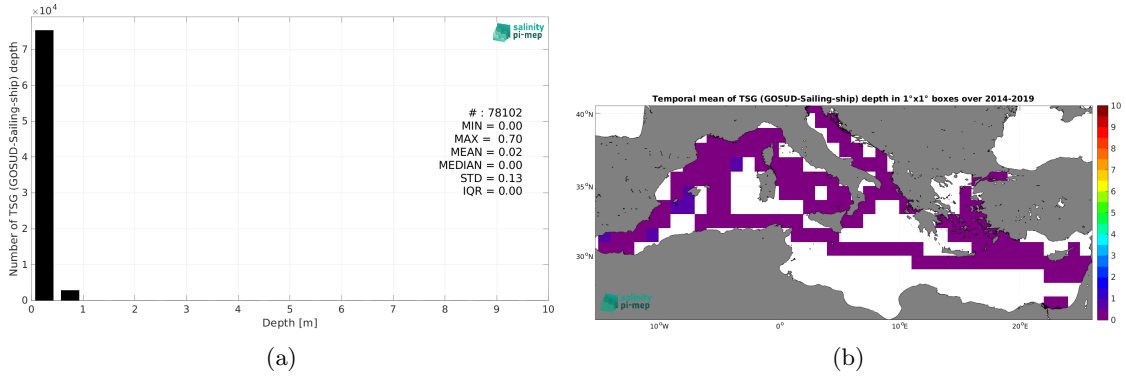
$\times 10^4$
salinity pi-mep
Number of TSG (GOSUD-Sailing-ship) depth
7
6
5
4
3
2
1
0
# : 78102
MIN = 0.00
MAX = 0.70
MEAN = 0.02
MEDIAN = 0.00
STD = 0.13
IQR = 0.00
0 1 2 3 4 5 6 7 8 9 10
Depth [m]
(a)

Temporal mean of TSG (GOSUD-Sailing-ship) depth in 1°x1° boxes over 2014-2019
40°N
35°N
30°N
10°W 0° 10°E 20°E
salinity pi-mep
10
9
8
7
6
5
4
3
2
1
0
(b)